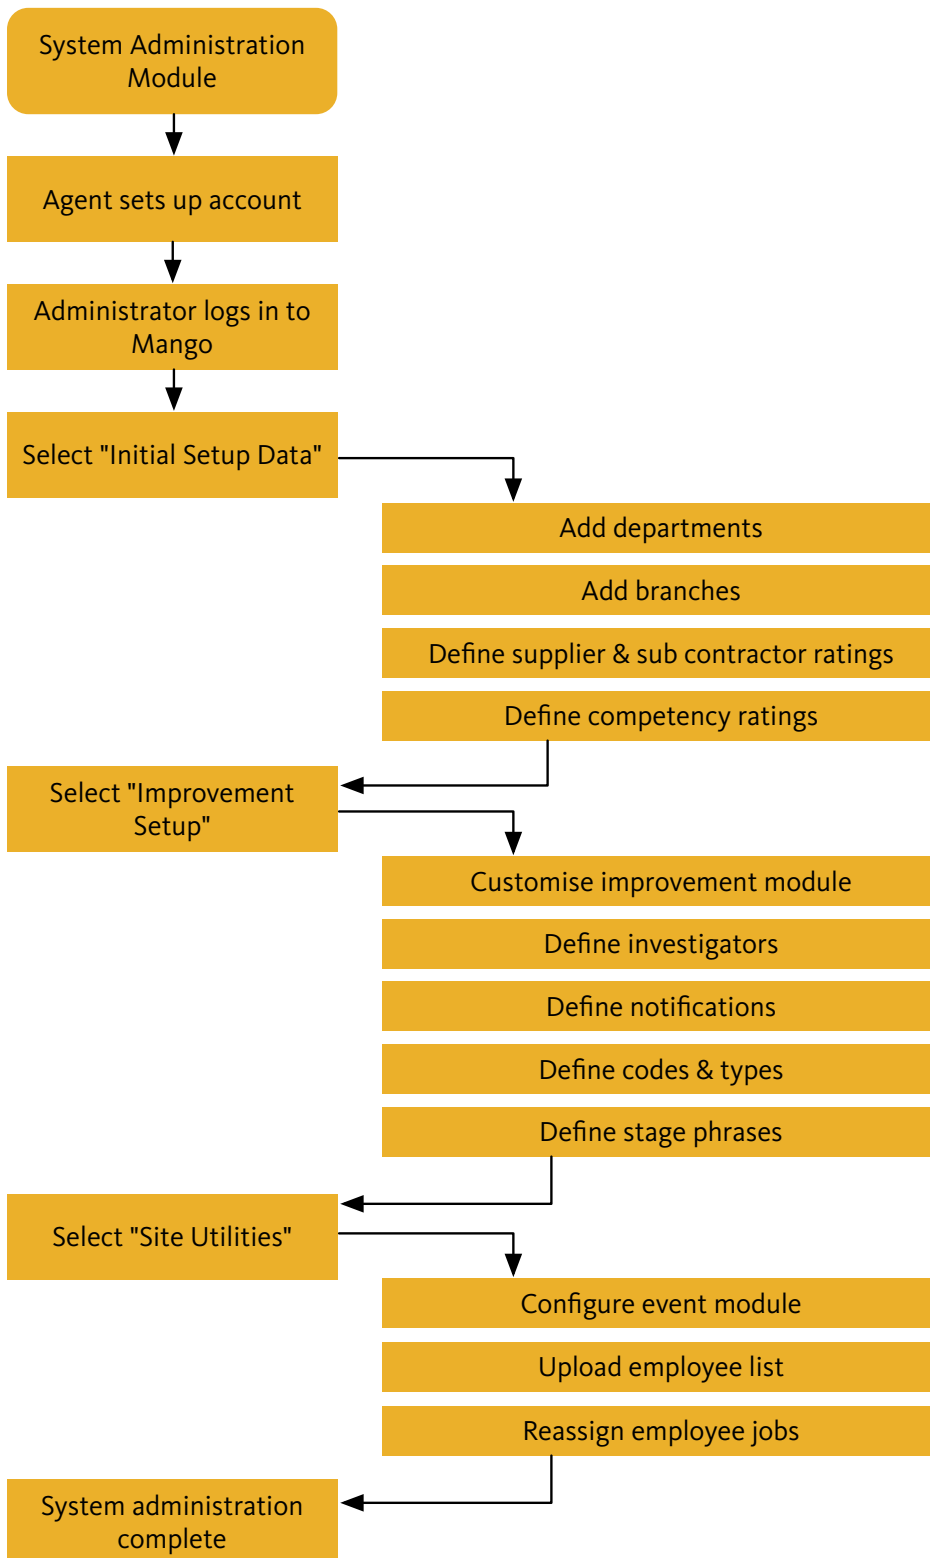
System Administration Module

Agent sets up account

Administrator logs in to Mango

Select "Initial Setup Data"

Add departments

Add branches

Define supplier & sub contractor ratings

Define competency ratings

Select "Improvement Setup"

Customise improvement module

Define investigators

Define notifications

Define codes & types

Define stage phrases

Select "Site Utilities"

Configure event module

Upload employee list

Reassign employee jobs

System administration complete